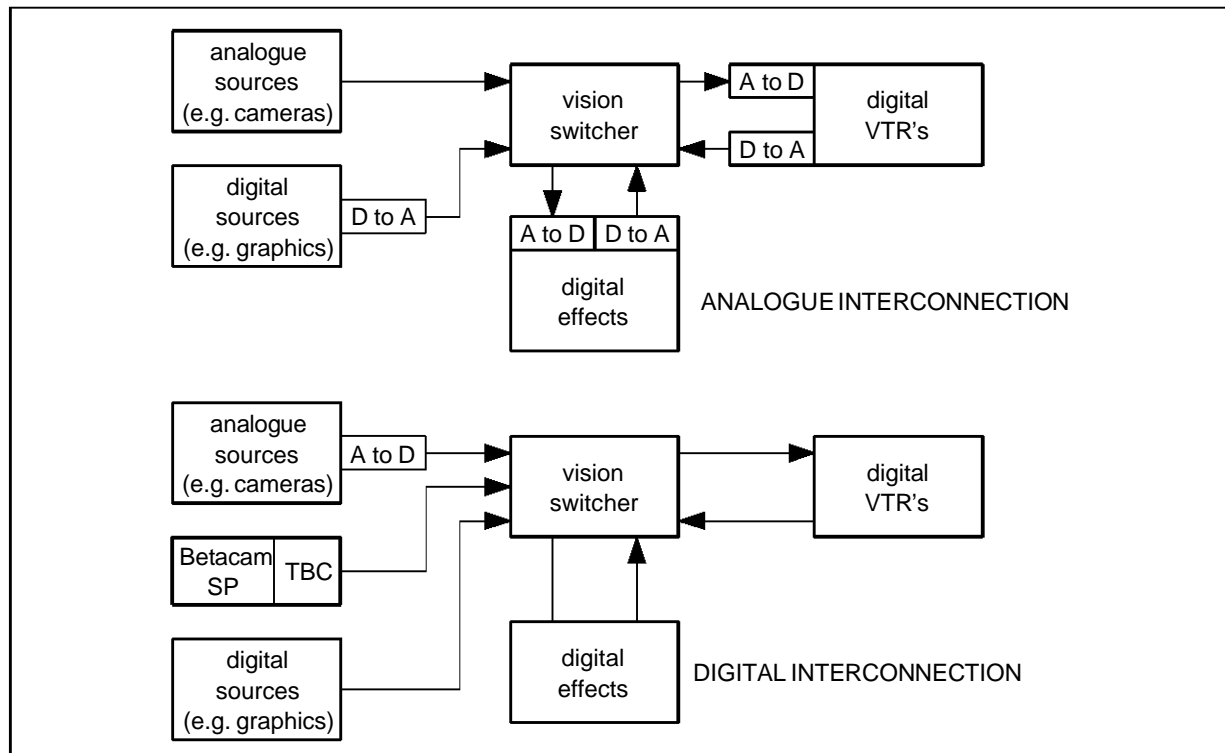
analogue sources (e.g. cameras)

vision switcher

A to D

D to A

digital VTR's

digital sources (e.g. graphics)

D to A

A to D

D to A

digital effects

ANALOGUE INTERCONNECTION

analogue sources (e.g. cameras)

A to D

vision switcher

digital VTR's

Betacam SP

TBC

digital sources (e.g. graphics)

digital effects

DIGITAL INTERCONNECTION